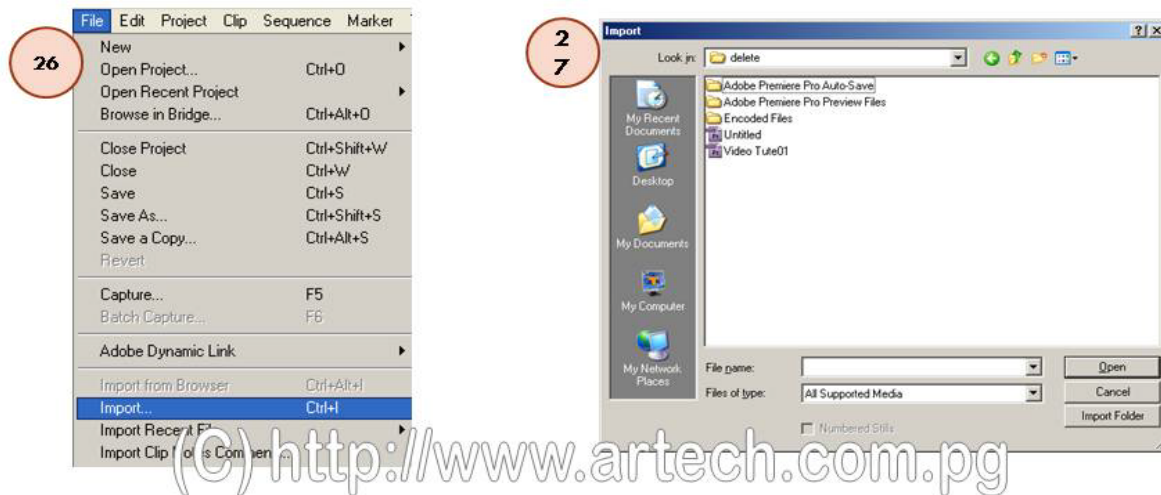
File Edit Project Clip Sequence Marker

26

New
Open Project... Ctrl+O
Open Recent Project
Browse in Bridge... Ctrl+Alt+O
Close Project Ctrl+Shift+W
Close Ctrl+W
Save Ctrl+S
Save As... Ctrl+Shift+S
Save a Copy... Ctrl+Alt+S
Revert
Capture... F5
Batch Capture... F6
Adobe Dynamic Link
Import from Browser Ctrl+Alt+I
Import... Ctrl+I
Import Recent F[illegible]
Import Clip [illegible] Com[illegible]en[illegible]

2
7

Import ?X
Look in: delete
My Recent Documents
Desktop
My Documents
My Computer
My Network Places
Adobe Premiere Pro Auto-Save
Adobe Premiere Pro Preview Files
Encoded Files
Untitled
Video Tute01
File name:
Files of type: All Supported Media
Open
Cancel
Import Folder
Numbered Stills

(C) http://www.artech.com.pg